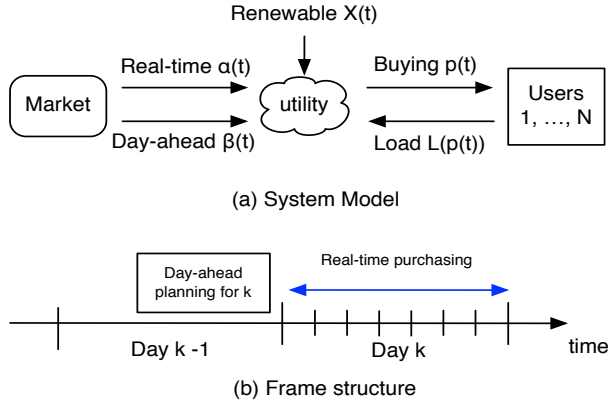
Renewable X(t)

Market

Real-time α(t)

Day-ahead β(t)

utility

Buying p(t)

Load L(p(t))

Users 1, …, N

(a) System Model

Day-ahead planning for k

Real-time purchasing

Day k -1

Day k

time

(b) Frame structure